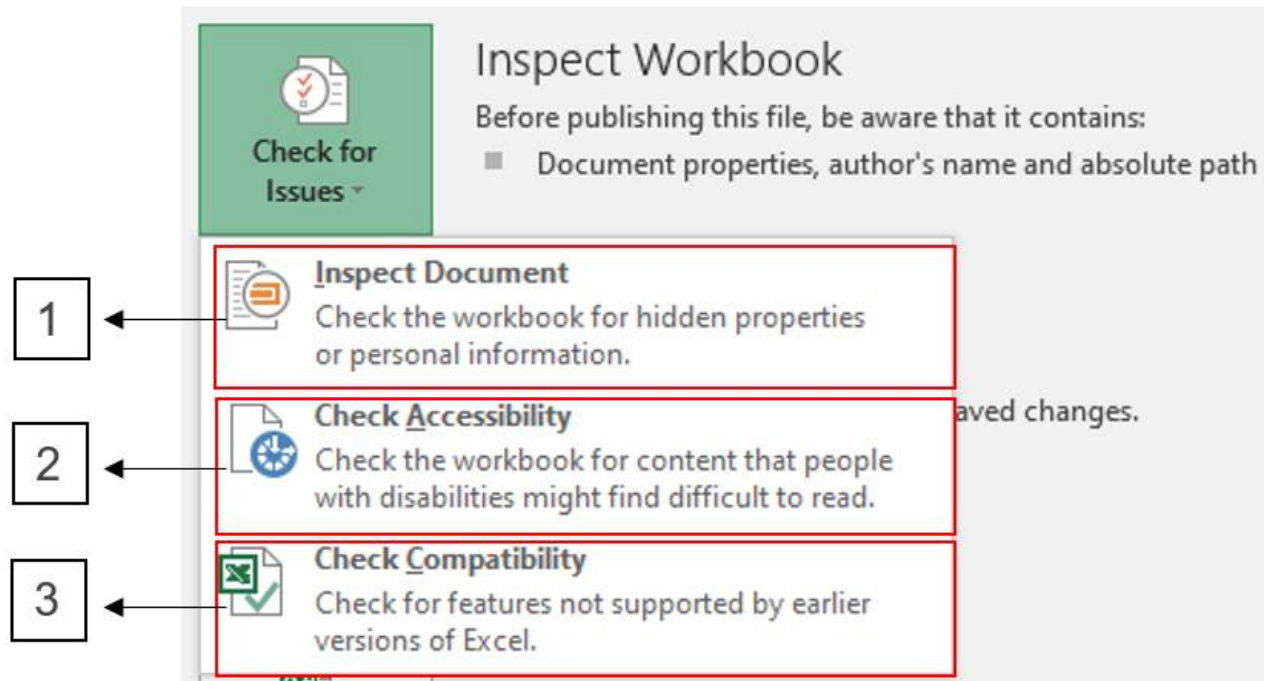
Check for Issues

Inspect Workbook

Before publishing this file, be aware that it contains:

Document properties, author's name and absolute path

Inspect Document
Check the workbook for hidden properties or personal information.

1

Check Accessibility
Check the workbook for content that people with disabilities might find difficult to read.

aved changes.

2

Check Compatibility
Check for features not supported by earlier versions of Excel.

3